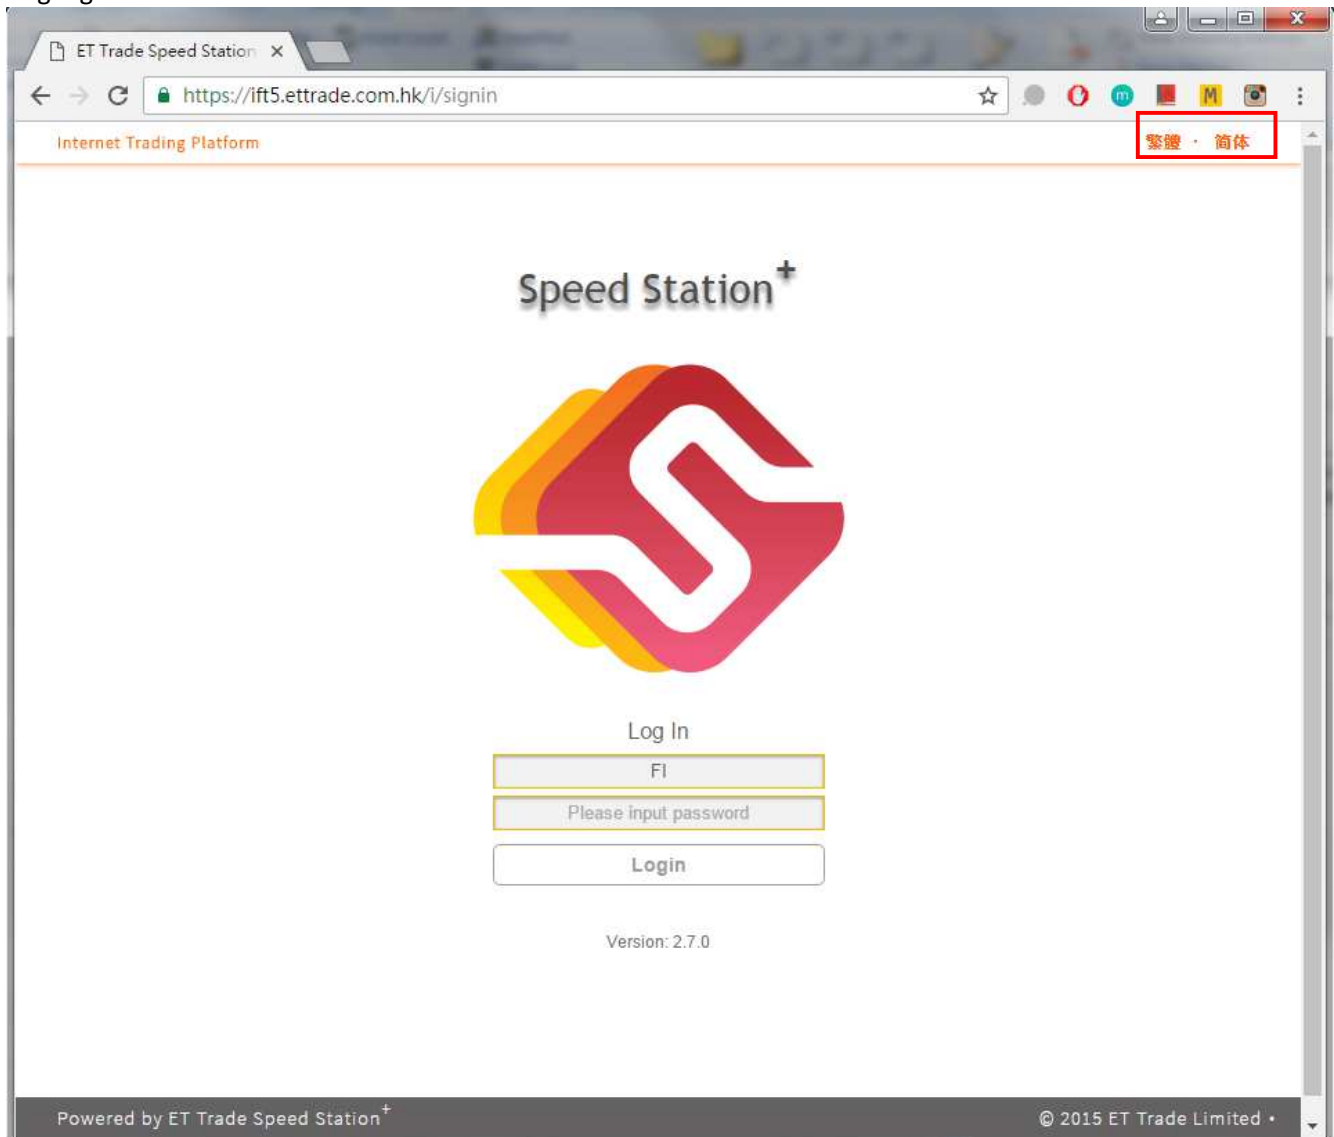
ET Trade Speed Station

https://ift5.ettrade.com.hk/i/signin

Internet Trading Platform

繁體 · 简体

Speed Station$^+$

Log In

FI

Please input password

Login

Version: 2.7.0

Powered by ET Trade Speed Station$^+$

© 2015 ET Trade Limited •